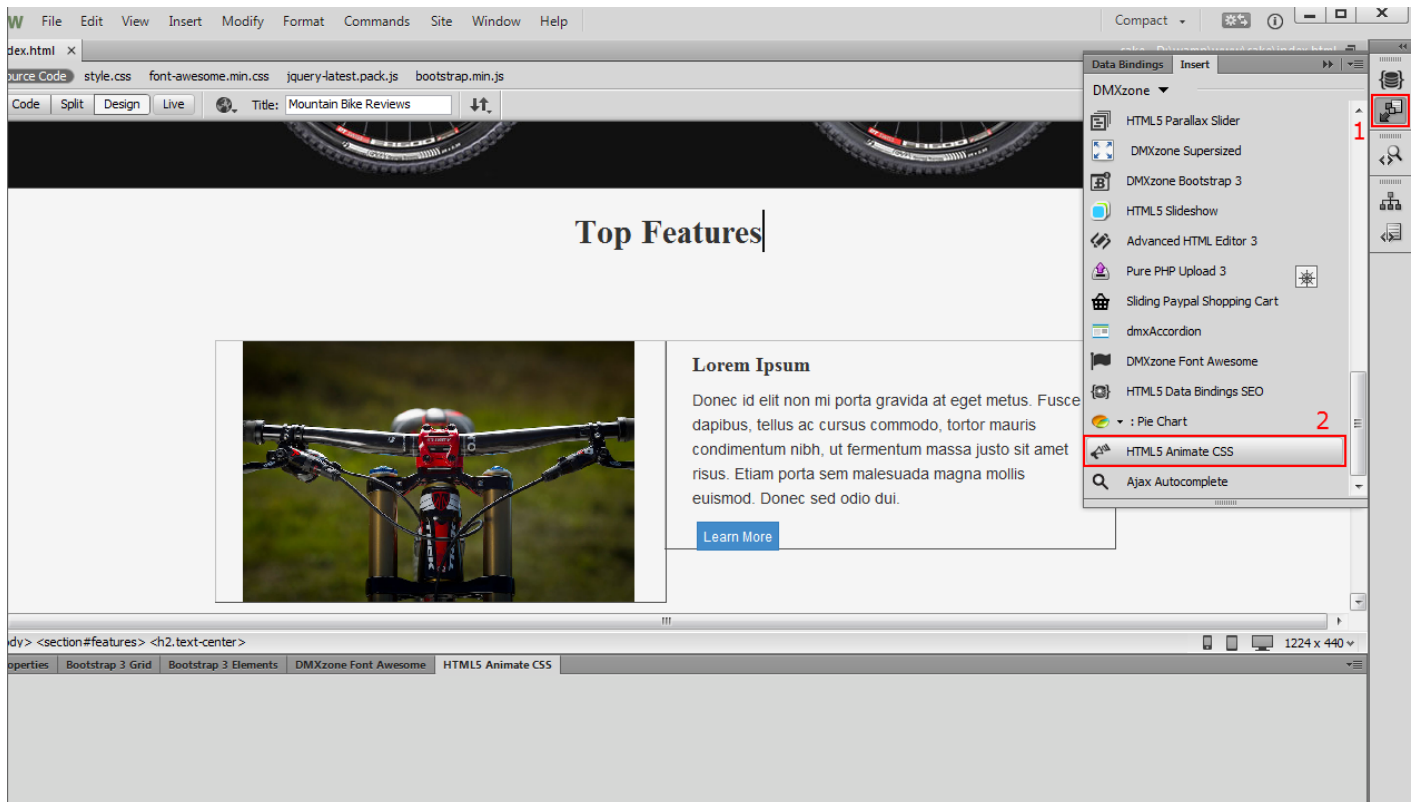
W File Edit View Insert Modify Format Commands Site Window Help

Compact ▾

dex.html ×

ource Code style.css font-awesome.min.css jquery-latest.pack.js bootstrap.min.js

Code Split Design Live Title: Mountain Bike Reviews

Data Bindings Insert

DMXzone ▾

HTML5 Parallax Slider
DMXzone Supersized
DMXzone Bootstrap 3
HTML5 Slideshow
Advanced HTML Editor 3
Pure PHP Upload 3
Sliding Paypal Shopping Cart
dmxAccordion
DMXzone Font Awesome
HTML5 Data Bindings SEO
▾ : Pie Chart
HTML5 Animate CSS
Ajax Autocomplete

1

2

Top Features

Lorem Ipsum

Donec id elit non mi porta gravida at eget metus. Fusce dapibus, tellus ac cursus commodo, tortor mauris condimentum nibh, ut fermentum massa justo sit amet risus. Etiam porta sem malesuada magna mollis euismod. Donec sed odio dui.

Learn More

ody> <section#features> <h2.text-center>

1224 x 440 ▾

operties Bootstrap 3 Grid Bootstrap 3 Elements DMXzone Font Awesome HTML5 Animate CSS